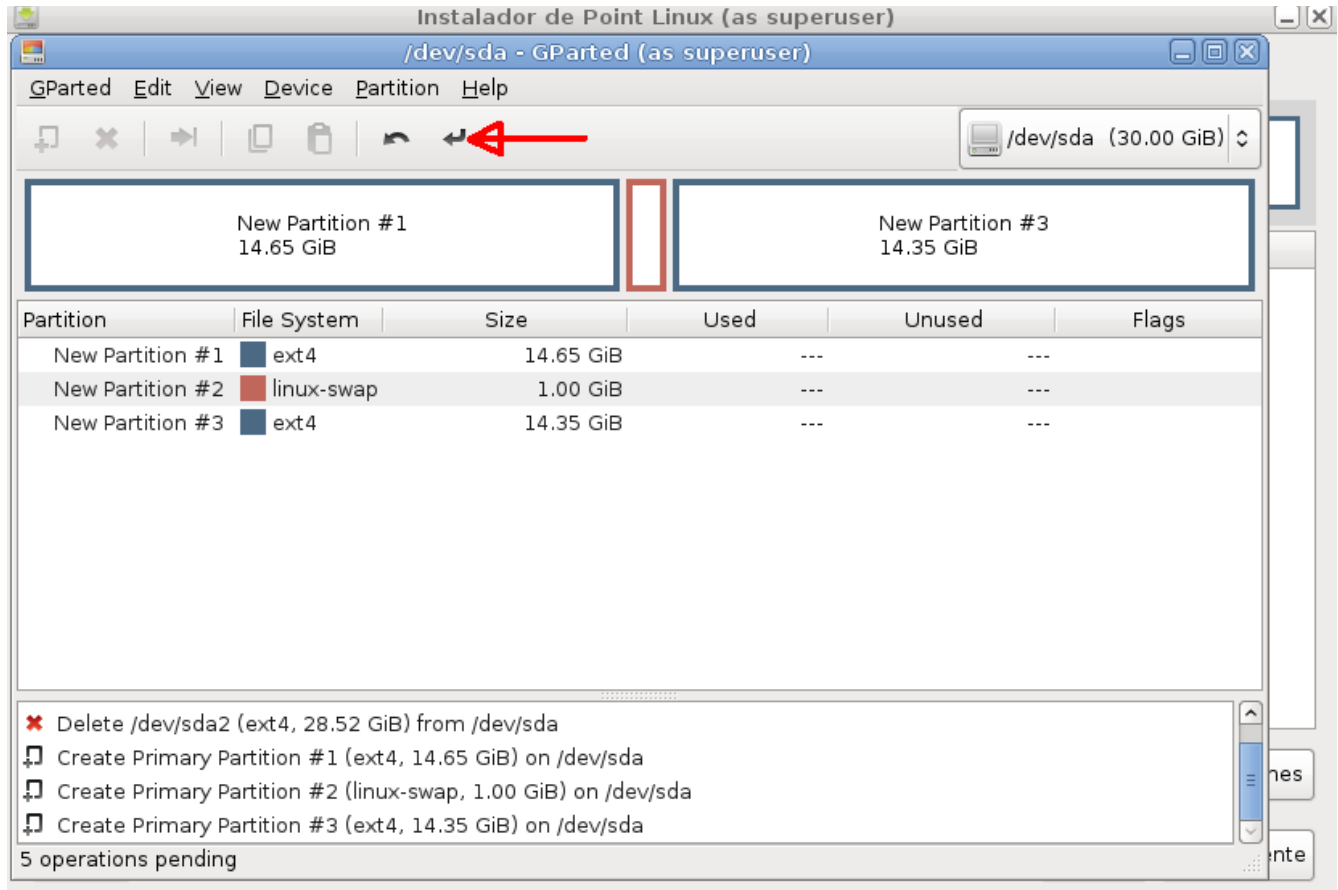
Instalador de Point Linux (as superuser)

/dev/sda - GParted (as superuser)

GParted Edit View Device Partition Help

/dev/sda (30.00 GiB)

New Partition #1
14.65 GiB

New Partition #3
14.35 GiB

| Partition | File System | Size | Used | Unused | Flags |
|---|---|---|---|---|---|
| New Partition #1 | ext4 | 14.65 GiB | --- | --- | |
| New Partition #2 | linux-swap | 1.00 GiB | --- | --- | |
| New Partition #3 | ext4 | 14.35 GiB | --- | --- | |

Delete /dev/sda2 (ext4, 28.52 GiB) from /dev/sda
Create Primary Partition #1 (ext4, 14.65 GiB) on /dev/sda
Create Primary Partition #2 (linux-swap, 1.00 GiB) on /dev/sda
Create Primary Partition #3 (ext4, 14.35 GiB) on /dev/sda

5 operations pending

nes

ente